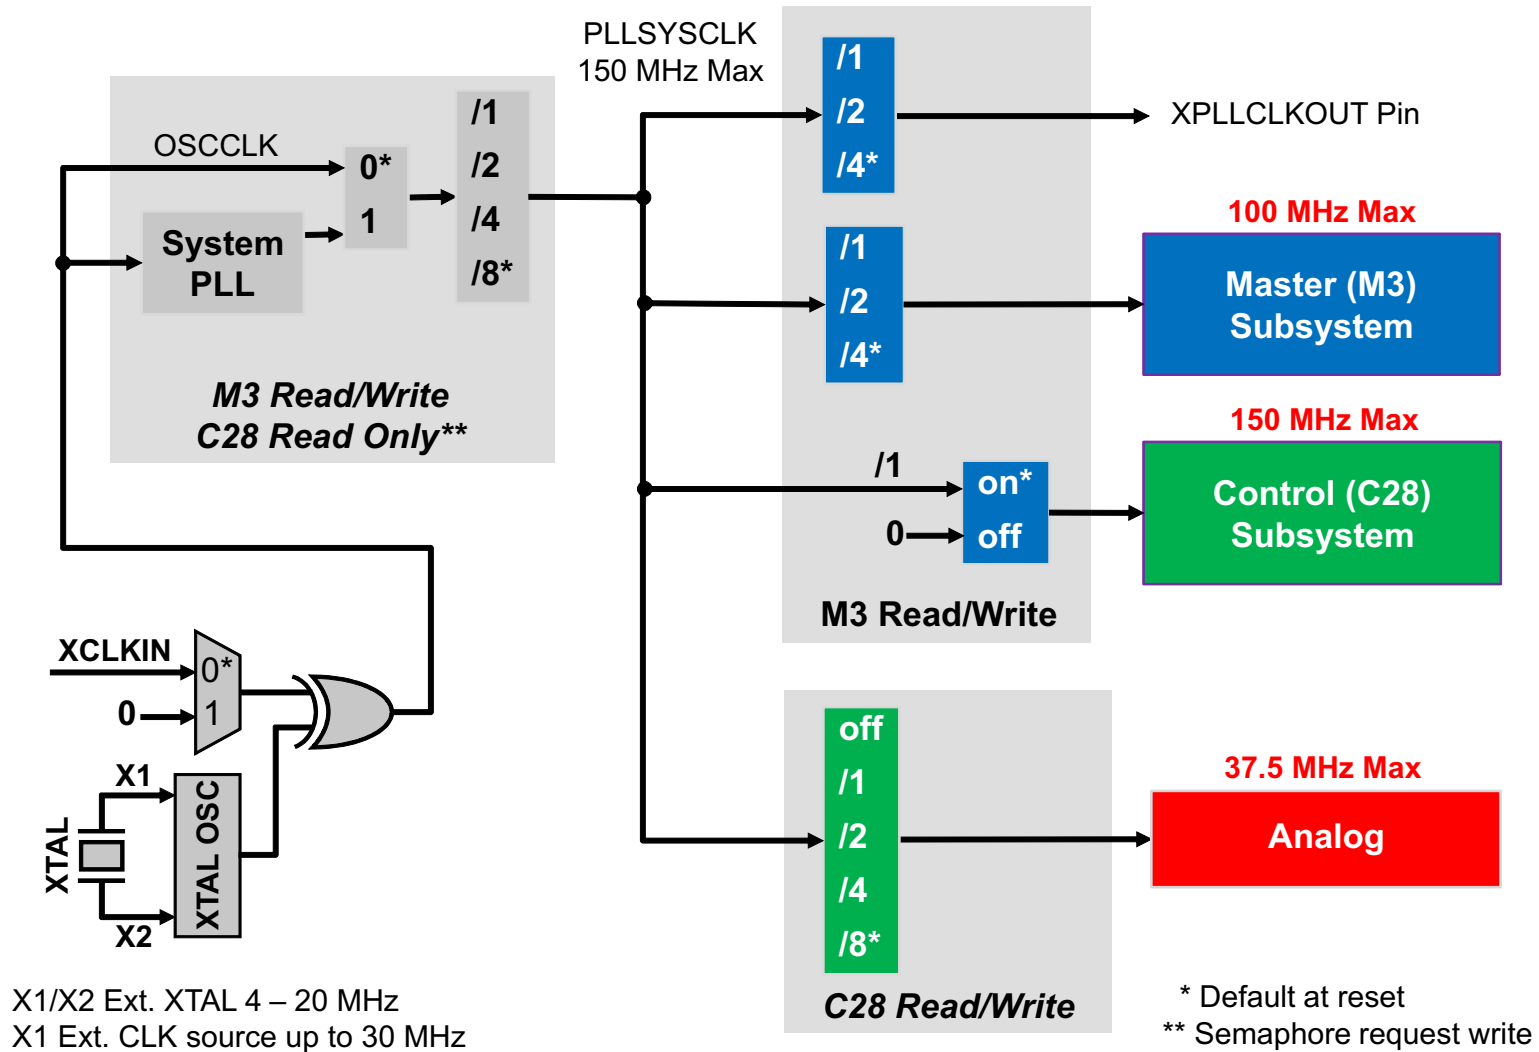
PLLSYSCLK
150 MHz Max

OSCCLK

0*
1

System PLL

/1
/2
/4
/8*

M3 Read/Write
C28 Read Only**

/1
/2
/4*

XPLLCLKOUT Pin

100 MHz Max

/1
/2
/4*

Master (M3) Subsystem

150 MHz Max

/1

on*
off

0

Control (C28) Subsystem

M3 Read/Write

XCLKIN

0*
1

0

X1

XTAL

XTAL OSC

X2

off
/1
/2
/4
/8*

37.5 MHz Max

Analog

C28 Read/Write

X1/X2 Ext. XTAL 4 – 20 MHz
X1 Ext. CLK source up to 30 MHz

* Default at reset
** Semaphore request write